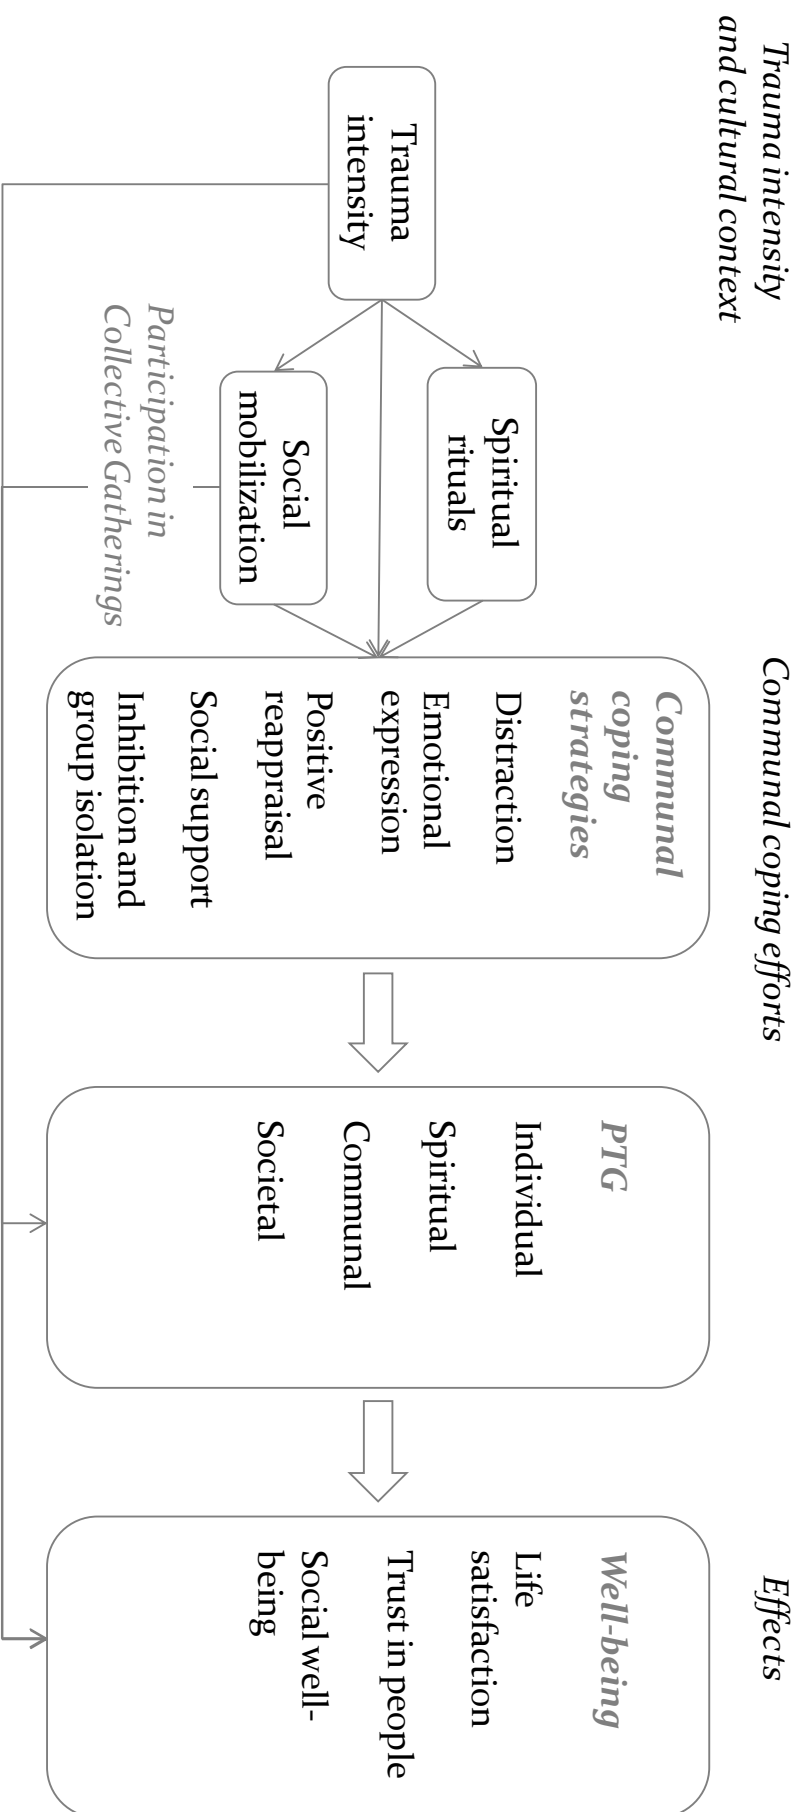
Trauma intensity and cultural context

Trauma intensity

Spiritual rituals

Social mobilization

Participation in Collective Gatherings

Communal coping efforts

Communal coping strategies
Distraction
Emotional expression
Positive reappraisal
Social support
Inhibition and group isolation

PTG
Individual
Spiritual
Communal
Societal

Effects

Well-being
Life satisfaction
Trust in people
Social well-being